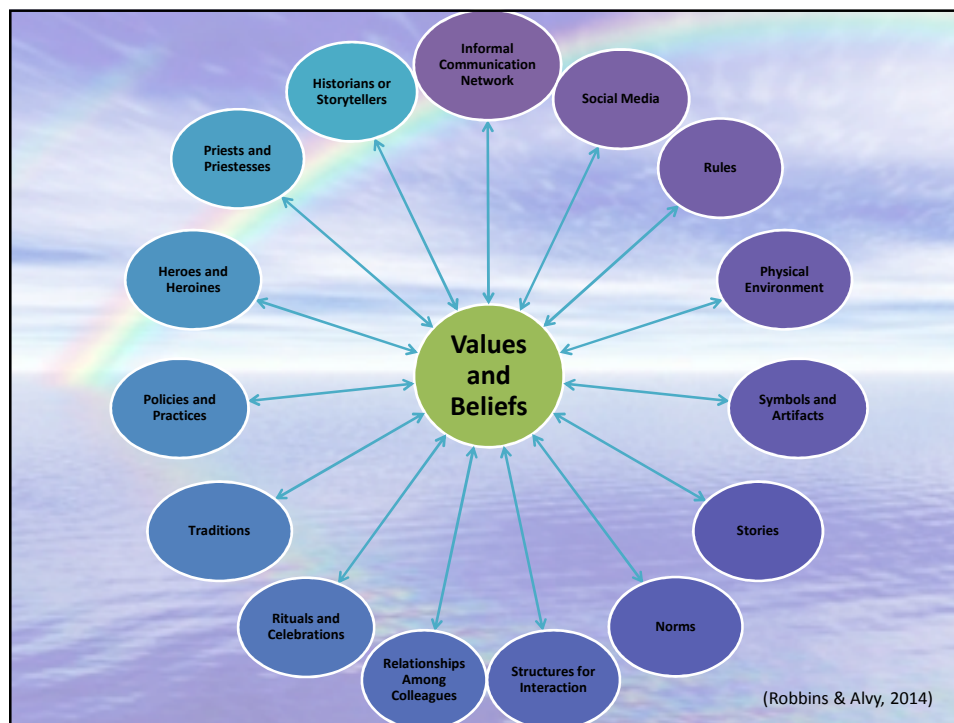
Informal Communication Network

Social Media

Rules

Physical Environment

Symbols and Artifacts

Stories

Norms

Structures for Interaction

Relationships Among Colleagues

Rituals and Celebrations

Traditions

Policies and Practices

Heroes and Heroines

Priests and Priestesses

Historians or Storytellers

Values and Beliefs

(Robbins & Alvy, 2014)